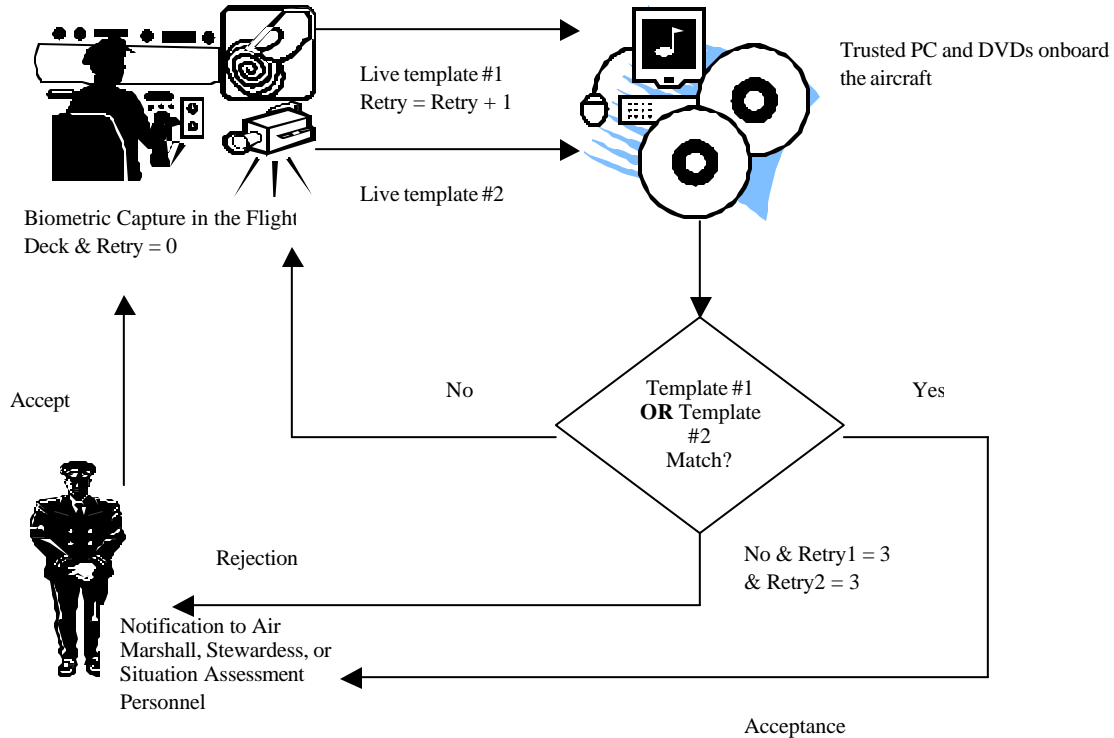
Trusted PC and DVDs onboard the aircraft

Live template #1
Retry = Retry + 1

Live template #2

Biometric Capture in the Flight Deck & Retry = 0

No

Template #1 **OR** Template #2 Match?

Yes

Accept

Rejection

No & Retry1 = 3 & Retry2 = 3

Notification to Air Marshall, Stewardess, or Situation Assessment Personnel

Acceptance